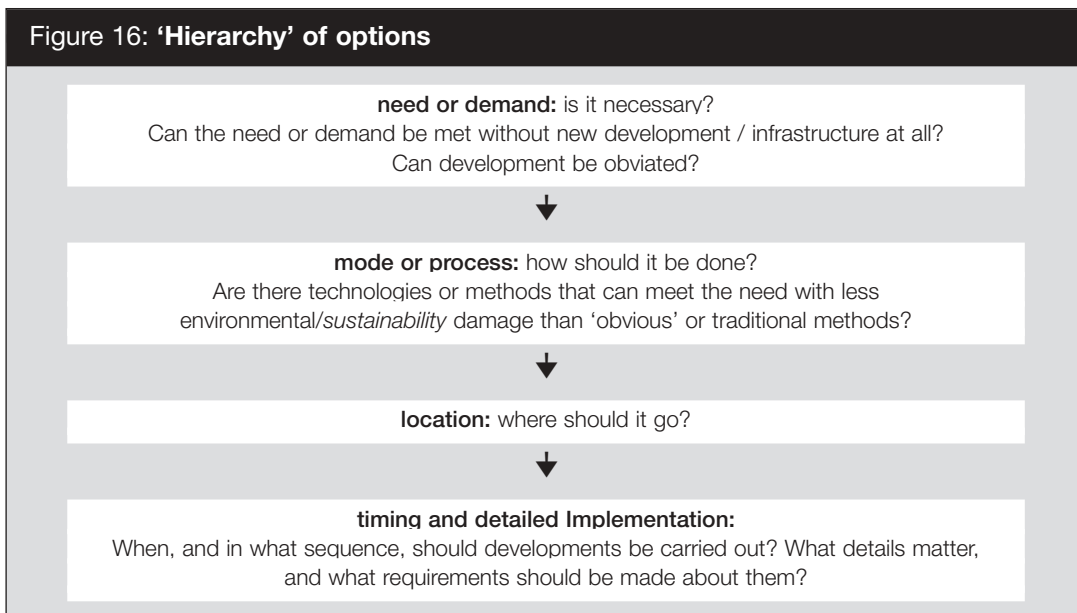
Figure 16: **'Hierarchy' of options**

**need or demand:** is it necessary?
Can the need or demand be met without new development / infrastructure at all?
Can development be obviated?

**mode or process:** how should it be done?
Are there technologies or methods that can meet the need with less environmental/*sustainability* damage than 'obvious' or traditional methods?

**location:** where should it go?

**timing and detailed Implementation:**
When, and in what sequence, should developments be carried out? What details matter, and what requirements should be made about them?